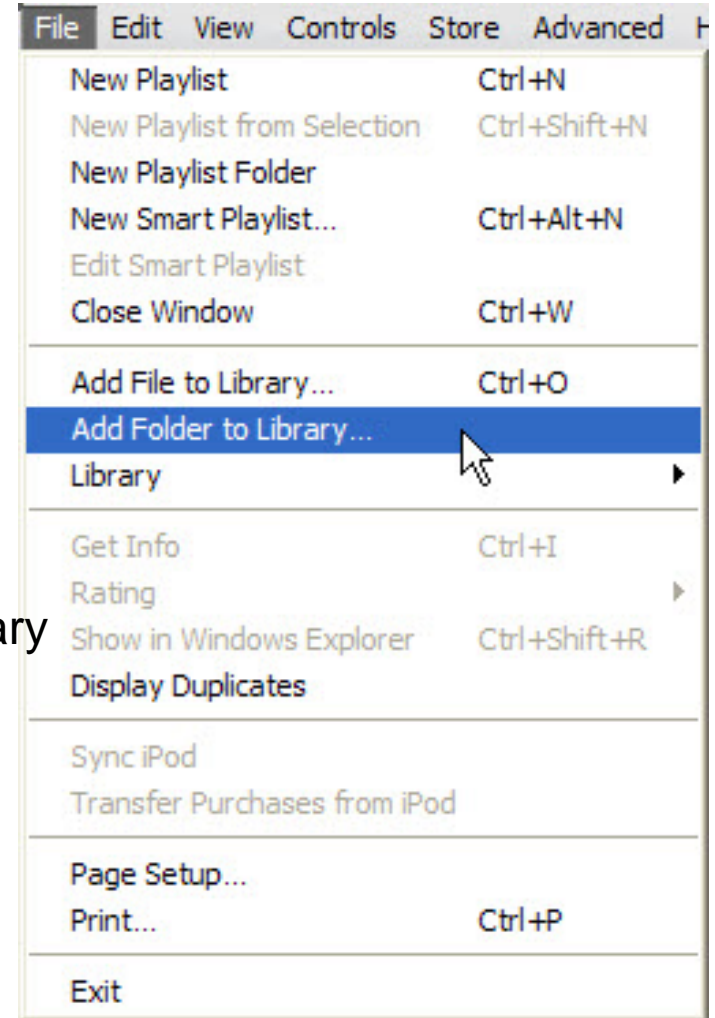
File Edit View Controls Store Advanced H

New Playlist Ctrl+N
New Playlist from Selection Ctrl+Shift+N
New Playlist Folder
New Smart Playlist... Ctrl+Alt+N
Edit Smart Playlist
Close Window Ctrl+W

Add File to Library... Ctrl+O
Add Folder to Library...
Library

Get Info Ctrl+I
Rating
Show in Windows Explorer Ctrl+Shift+R
Display Duplicates

Sync iPod
Transfer Purchases from iPod

Page Setup...
Print... Ctrl+P

Exit

ary